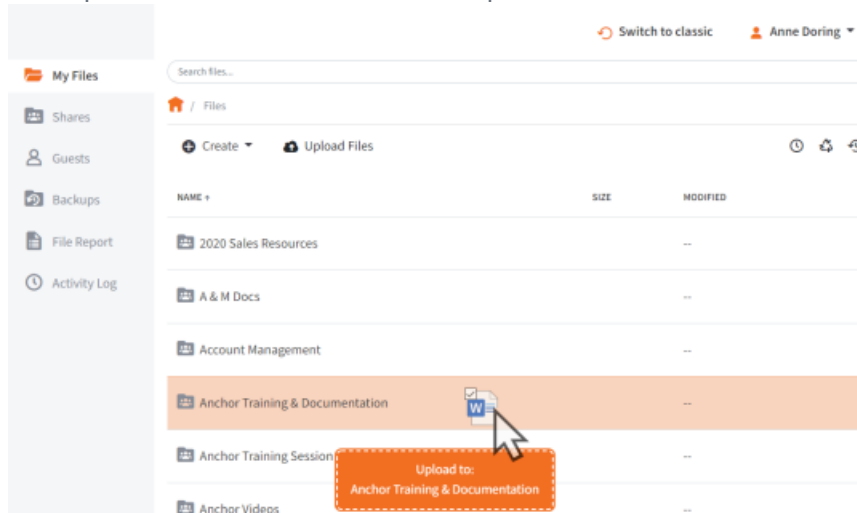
Switch to classic
Anne Doring

My Files
Shares
Guests
Backups
File Report
Activity Log

Search files...

/ Files

Create
Upload Files

| NAME ↑ | SIZE | MODIFIED |
|---|---|---|
| 2020 Sales Resources | | -- |
| A & M Docs | | -- |
| Account Management | | -- |
| Anchor Training & Documentation | | -- |
| Anchor Training Session | | -- |
| Anchor Videos | | |

Upload to:
Anchor Training & Documentation